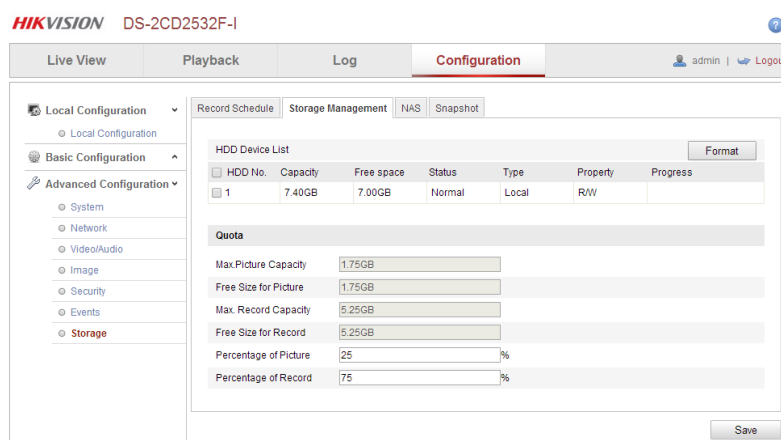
HIKVISION DS-2CD2532F-I

Live View | Playback | Log | Configuration

admin | Logout

Local Configuration
Local Configuration
Basic Configuration
Advanced Configuration
System
Network
Video/Audio
Image
Security
Events
Storage

Record Schedule | Storage Management | NAS | Snapshot

HDD Device List

Format

| HDD No. | Capacity | Free space | Status | Type | Property | Progress |
|---|---|---|---|---|---|---|
| 1 | 7.40GB | 7.00GB | Normal | Local | R/W | |

Quota

Max.Picture Capacity 1.75GB
Free Size for Picture 1.75GB
Max. Record Capacity 5.25GB
Free Size for Record 5.25GB
Percentage of Picture 25 %
Percentage of Record 75 %

Save